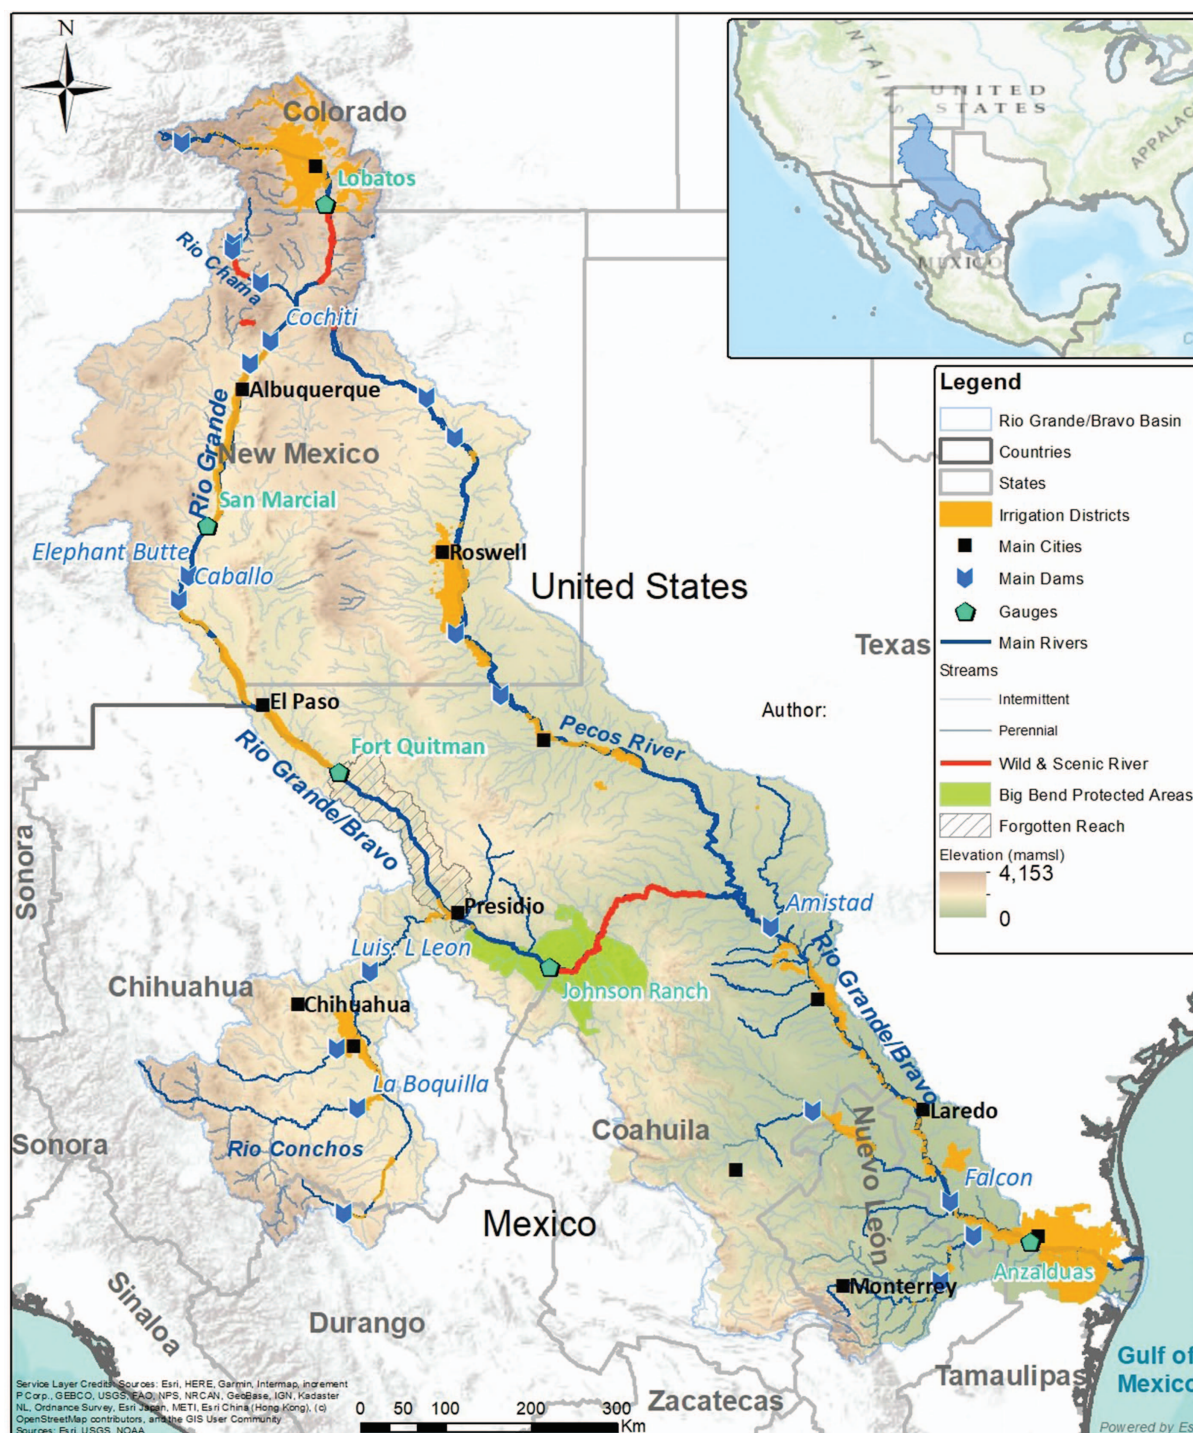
N

Colorado

Lobatos

Rio Chama

Cochiti

Albuquerque

Rio Grande

New Mexico

San Marcial

Elephant Butte

Caballo

Roswell

United States

Texas

El Paso

Author:

Pecos River

Rio Grande/Bravo

Fort Quitman

Presidio

Amistad

Luis: L Leon

Johnson Ranch

Rio Grande/Bravo

Chihuahua

Chihuahua

La Boquilla

Rio Conchos

Sonora

Sonora

Coahuila

Nuevo León

Laredo

Falcon

Anzalduas

Monterrey

Mexico

Sinaloa

Durango

Zacatecas

Tamaulipas

Gulf of Mexico

UNITED STATES

MEXICO

APPALAC

Legend
Rio Grande/Bravo Basin
Countries
States
Irrigation Districts
Main Cities
Main Dams
Gauges
Main Rivers
Streams
Intermittent
Perennial
Wild & Scenic River
Big Bend Protected Areas
Forgotten Reach
Elevation (mamsl)
4,153
0

Service Layer Credits: Sources: Esri, HERE, Garmin, Intermap, increment P Corp., GEBCO, USGS, FAO, NPS, NRCAN, GeoBase, IGN, Kadaster NL, Ordnance Survey, Esri Japan, METI, Esri China (Hong Kong), (c) OpenStreetMap contributors, and the GIS User Community
Sources: Esri, USGS, NOAA

0 50 100 200 300 Km

Powered by Es